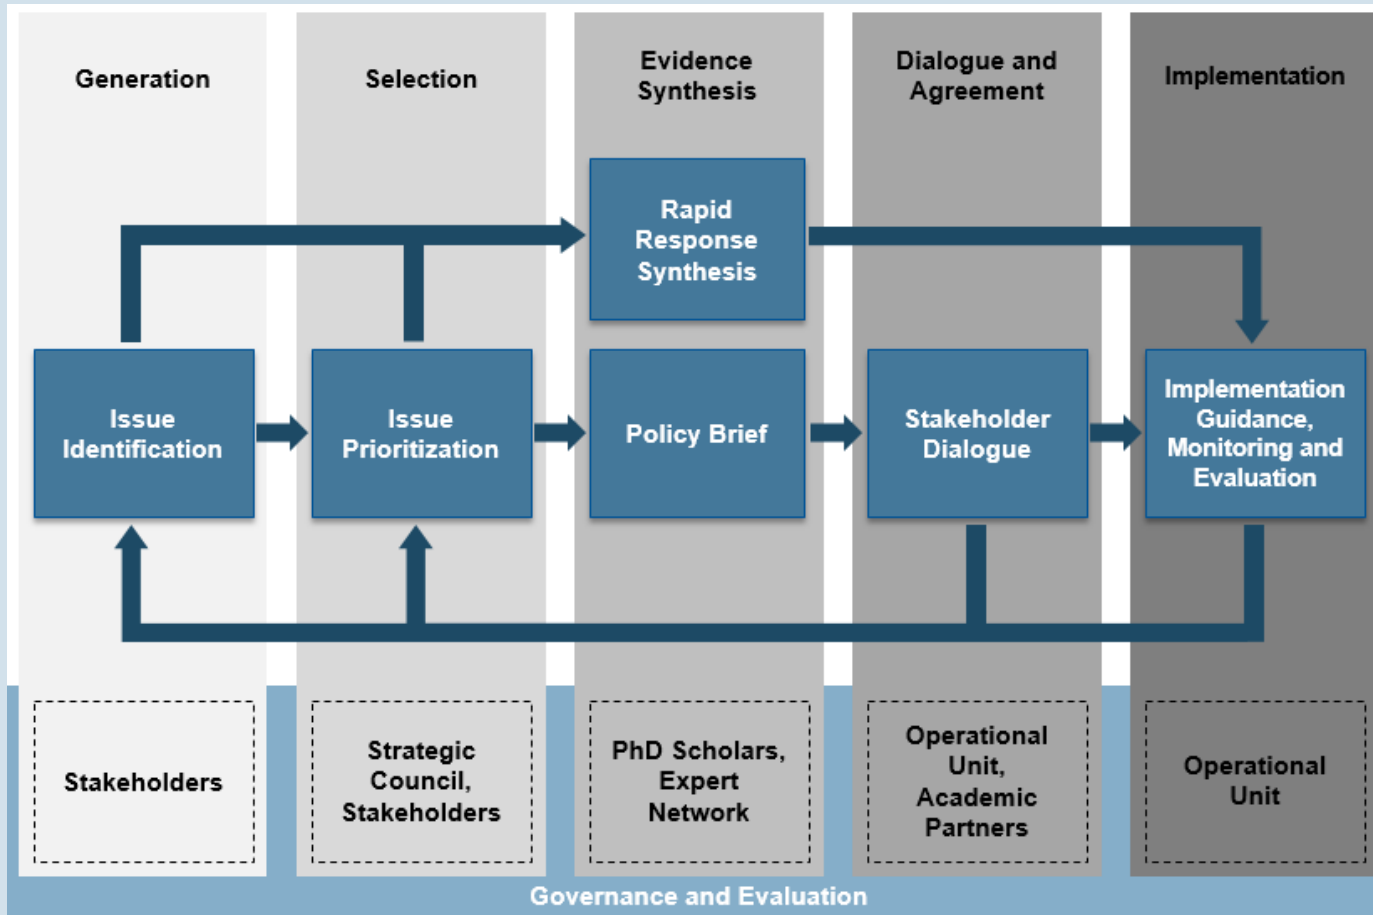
Generation

Selection

Evidence Synthesis

Dialogue and Agreement

Implementation

Rapid Response Synthesis

Issue Identification

Issue Prioritization

Policy Brief

Stakeholder Dialogue

Implementation Guidance, Monitoring and Evaluation

Stakeholders

Strategic Council, Stakeholders

PhD Scholars, Expert Network

Operational Unit, Academic Partners

Operational Unit

Governance and Evaluation